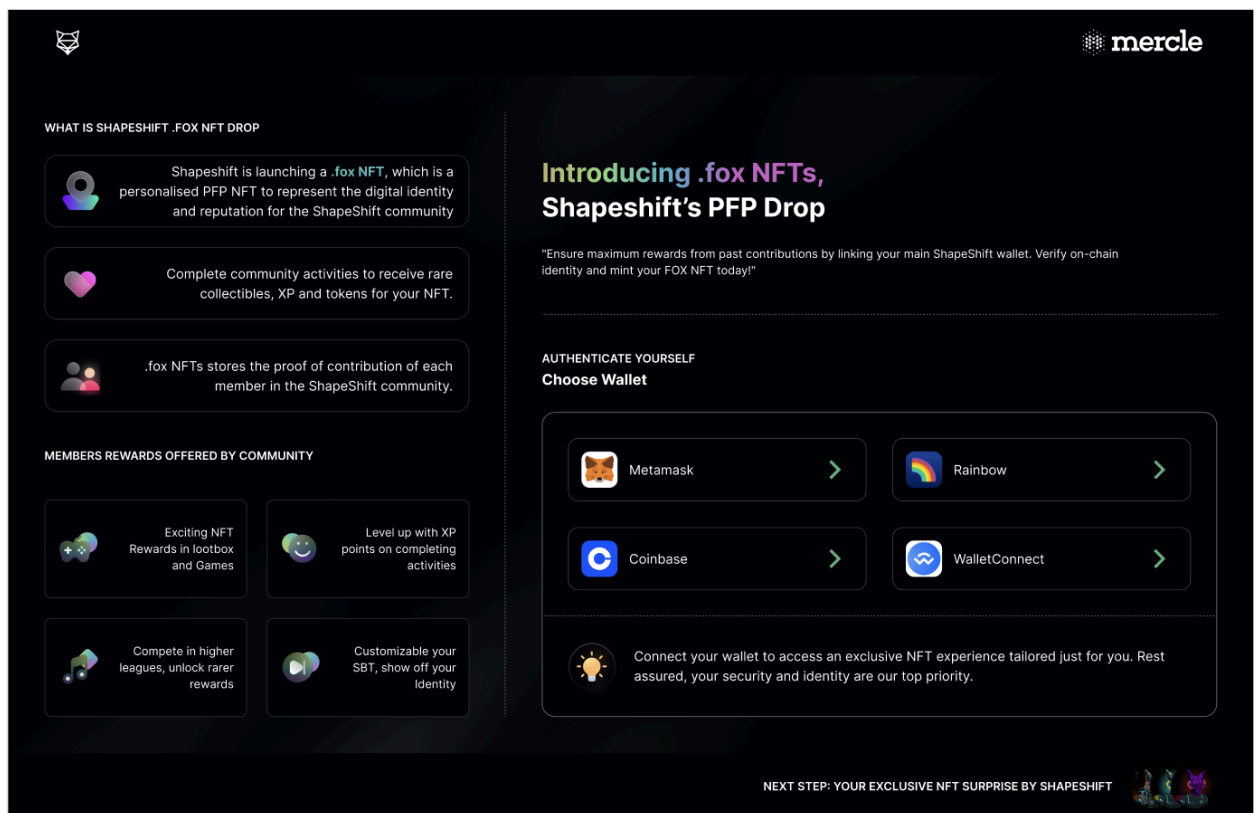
mercle

WHAT IS SHAPESHIFT .FOX NFT DROP

Shapeshift is launching a .fox NFT, which is a personalised PFP NFT to represent the digital identity and reputation for the ShapeShift community

Complete community activities to receive rare collectibles, XP and tokens for your NFT.

.fox NFTs stores the proof of contribution of each member in the ShapeShift community.

MEMBERS REWARDS OFFERED BY COMMUNITY

Exciting NFT Rewards in lootbox and Games

Level up with XP points on completing activities

Compete in higher leagues, unlock rarer rewards

Customizable your SBT, show off your Identity

Introducing .fox NFTs,
Shapeshift's PFP Drop

"Ensure maximum rewards from past contributions by linking your main ShapeShift wallet. Verify on-chain identity and mint your FOX NFT today!"

AUTHENTICATE YOURSELF
Choose Wallet

Metamask

Rainbow

Coinbase

WalletConnect

Connect your wallet to access an exclusive NFT experience tailored just for you. Rest assured, your security and identity are our top priority.

NEXT STEP: YOUR EXCLUSIVE NFT SURPRISE BY SHAPESHIFT